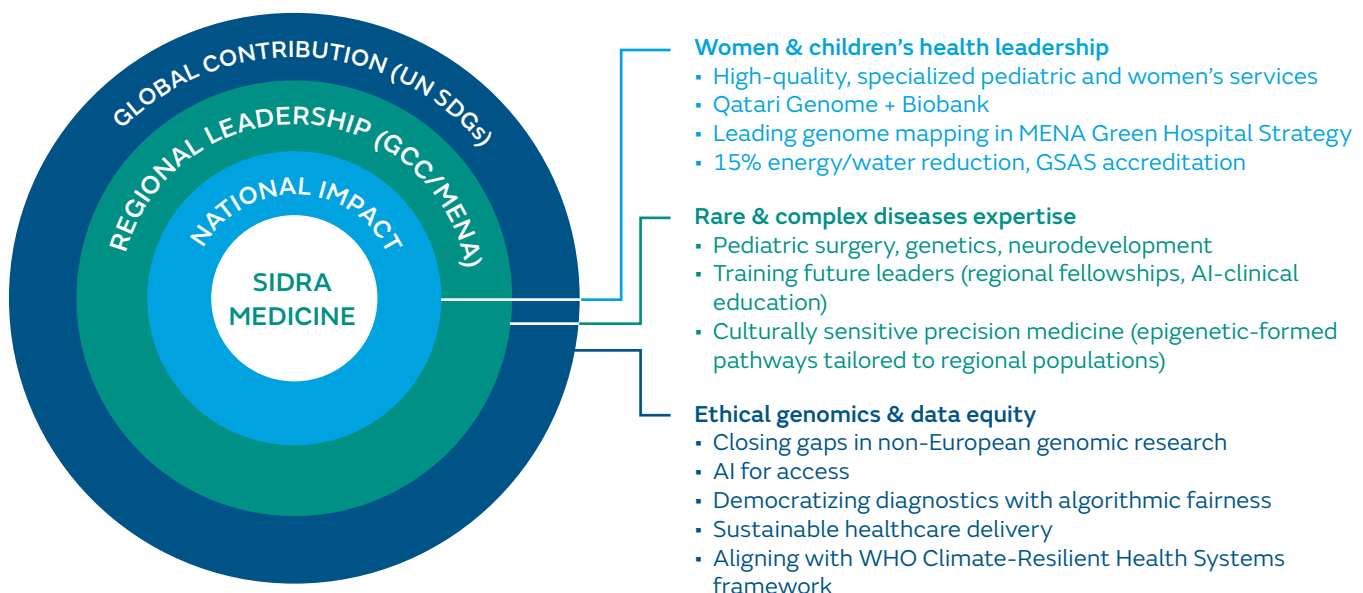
GLOBAL CONTRIBUTION (UN SDGs)

REGIONAL LEADERSHIP (GCC/MENA)

NATIONAL IMPACT

SIDRA MEDICINE

Women & children's health leadership
▪ High-quality, specialized pediatric and women's services
▪ Qatari Genome + Biobank
▪ Leading genome mapping in MENA Green Hospital Strategy
▪ 15% energy/water reduction, GSAS accreditation

Rare & complex diseases expertise
▪ Pediatric surgery, genetics, neurodevelopment
▪ Training future leaders (regional fellowships, AI-clinical education)
▪ Culturally sensitive precision medicine (epigenetic-formed pathways tailored to regional populations)

Ethical genomics & data equity
▪ Closing gaps in non-European genomic research
▪ AI for access
▪ Democratizing diagnostics with algorithmic fairness
▪ Sustainable healthcare delivery
▪ Aligning with WHO Climate-Resilient Health Systems framework